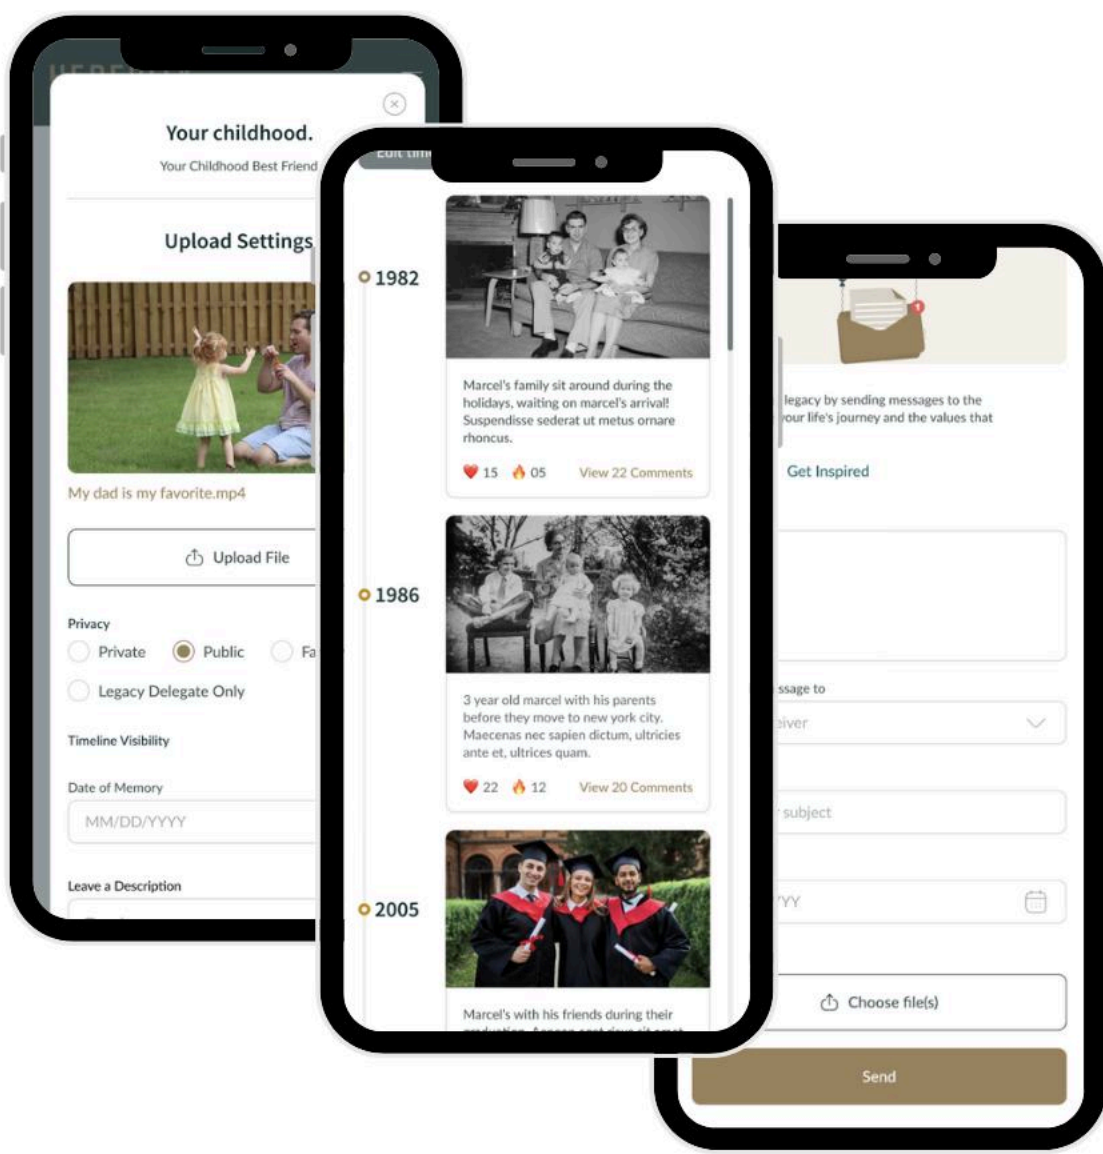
Your childhood.

Your Childhood Best Friend

Upload Settings

My dad is my favorite.mp4

Upload File

Privacy

Private

Public

Fa

Legacy Delegate Only

Timeline Visibility

Date of Memory

MM/DD/YYYY

Leave a Description

1982

Marcel's family sit around during the holidays, waiting on marcel's arrival! Suspendisse sederat ut metus ornare rhoncus.

15 05 View 22 Comments

1986

3 year old marcel with his parents before they move to new york city. Maecenas nec sapien dictum, ultricies ante et, ultrices quam.

22 12 View 20 Comments

2005

Marcel's with his friends during their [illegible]

legacy by sending messages to the our life's journey and the values that

Get Inspired

ssage to

eiver

subject

YY

Choose file(s)

Send